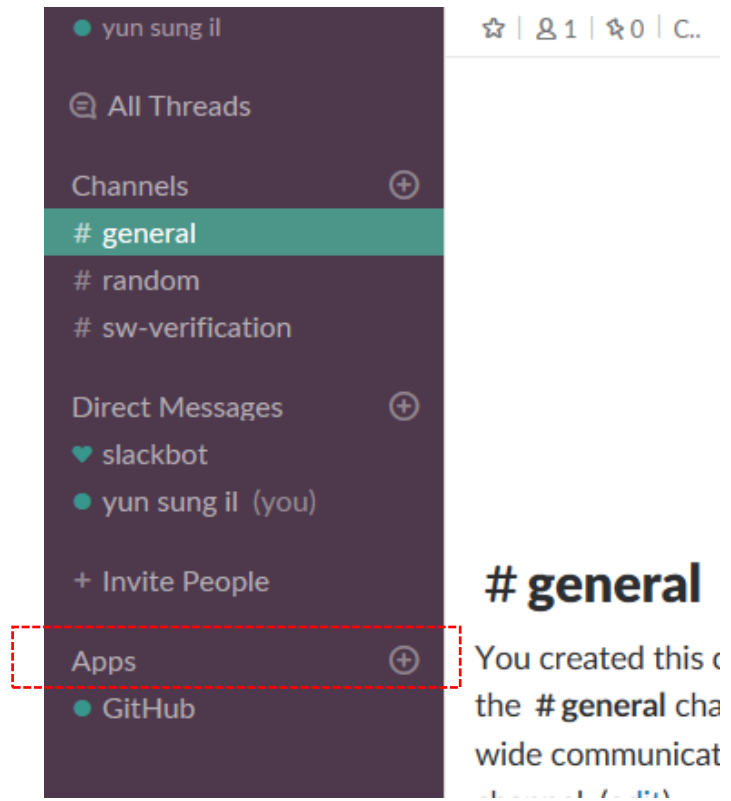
yun sung il

All Threads

Channels

# general
# random
# sw-verification

Direct Messages

slackbot
yun sung il (you)

+ Invite People

Apps

GitHub

| 1 | 0 | C..

# general

You created this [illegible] the # general cha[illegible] wide communicat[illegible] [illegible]